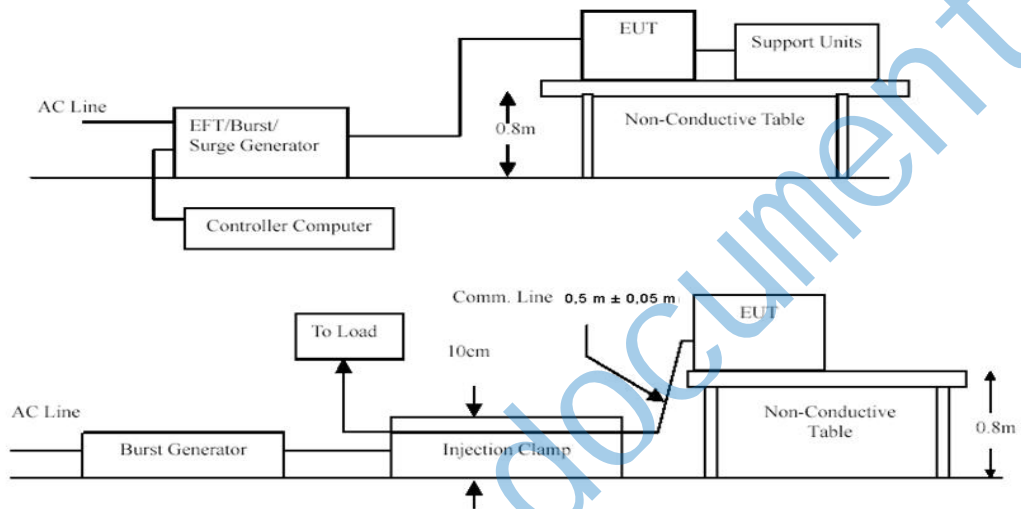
EUT

Support Units

AC Line

EFT/Burst/ Surge Generator

0.8m

Non-Conductive Table

Controller Computer

Comm. Line 0,5 m ± 0,05 m

EUT

To Load

10cm

AC Line

Burst Generator

Injection Clamp

Non-Conductive Table

0.8m

document